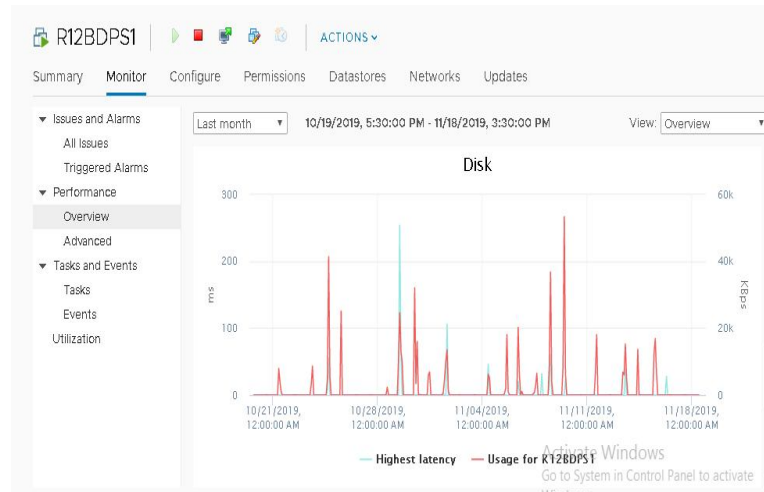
R12BDPS1 ACTIONS

Summary Monitor Configure Permissions Datastores Networks Updates

Issues and Alarms
All Issues
Triggered Alarms
Performance
Overview
Advanced
Tasks and Events
Tasks
Events
Utilization

Last month 10/19/2019, 5:30:00 PM - 11/18/2019, 3:30:00 PM View: Overview

Disk

300
200
100
0
ms

60k
40k
20k
0
KBps

10/21/2019, 12:00:00 AM
10/28/2019, 12:00:00 AM
11/04/2019, 12:00:00 AM
11/11/2019, 12:00:00 AM
11/18/2019, 12:00:00 AM

Highest latency Usage for R12BDPS1

Activate Windows
Go to System in Control Panel to activate